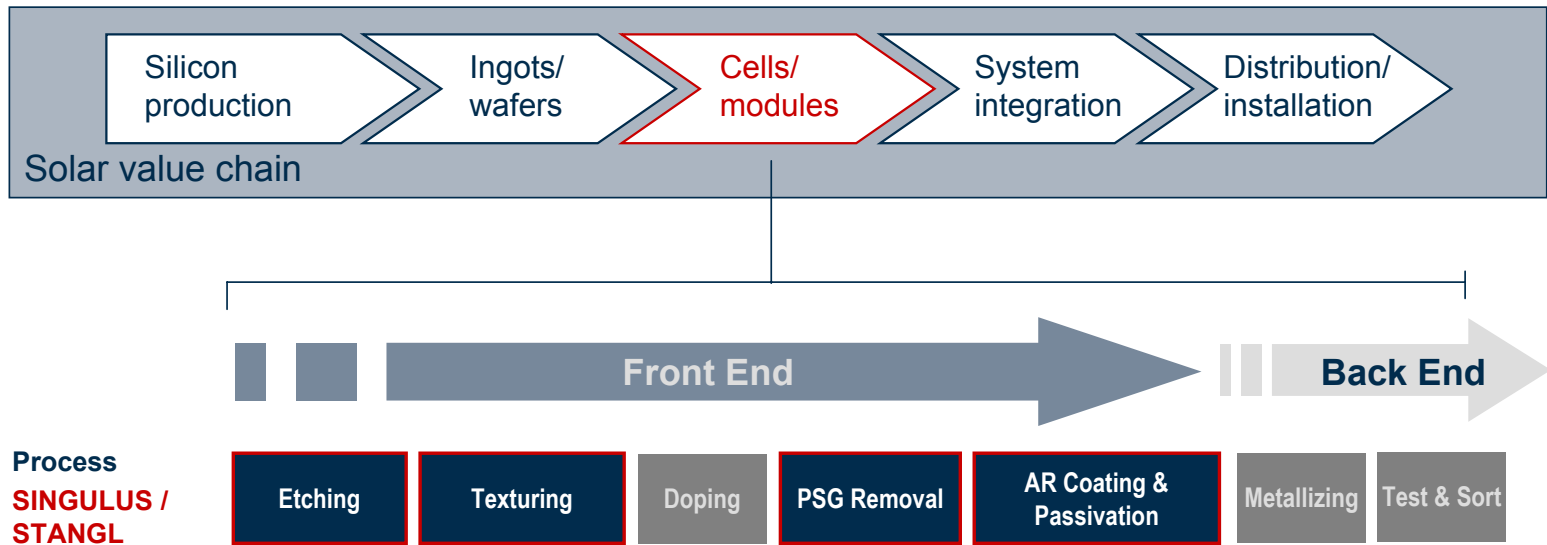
Silicon production

Ingots/ wafers

Cells/ modules

System integration

Distribution/ installation

Solar value chain

Front End

Back End

Process

SINGULUS / STANGL

Etching

Texturing

Doping

PSG Removal

AR Coating & Passivation

Metallizing

Test & Sort